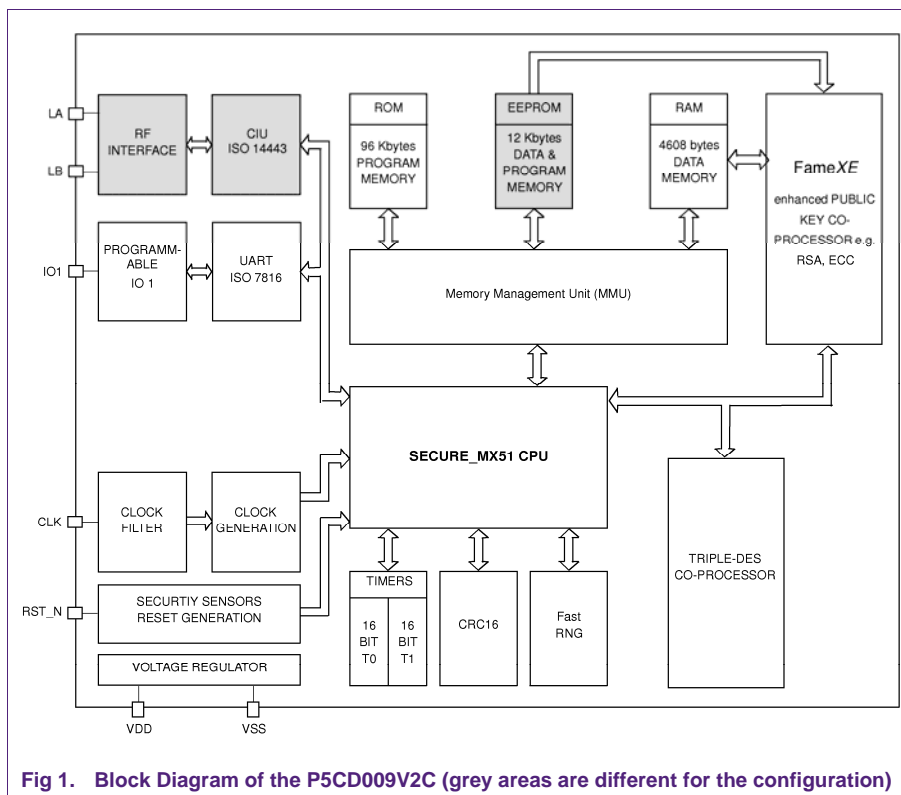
LA

LB

IO1

CLK

RST_N

RF INTERFACE

CIU ISO 14443

PROGRAMMABLE IO 1

UART ISO 7816

ROM

96 Kbytes PROGRAM MEMORY

EEPROM

12 Kbytes DATA & PROGRAM MEMORY

RAM

4608 bytes DATA MEMORY

Fame*XE*

enhanced PUBLIC KEY CO-PROCESSOR e.g. RSA, ECC

Memory Management Unit (MMU)

SECURE_MX51 CPU

CLOCK FILTER

CLOCK GENERATION

SECURTIY SENSORS RESET GENERATION

VOLTAGE REGULATOR

TIMERS

16 BIT T0

16 BIT T1

CRC16

Fast RNG

TRIPLE-DES CO-PROCESSOR

VDD

VSS

Fig 1. Block Diagram of the P5CD009V2C (grey areas are different for the configuration)